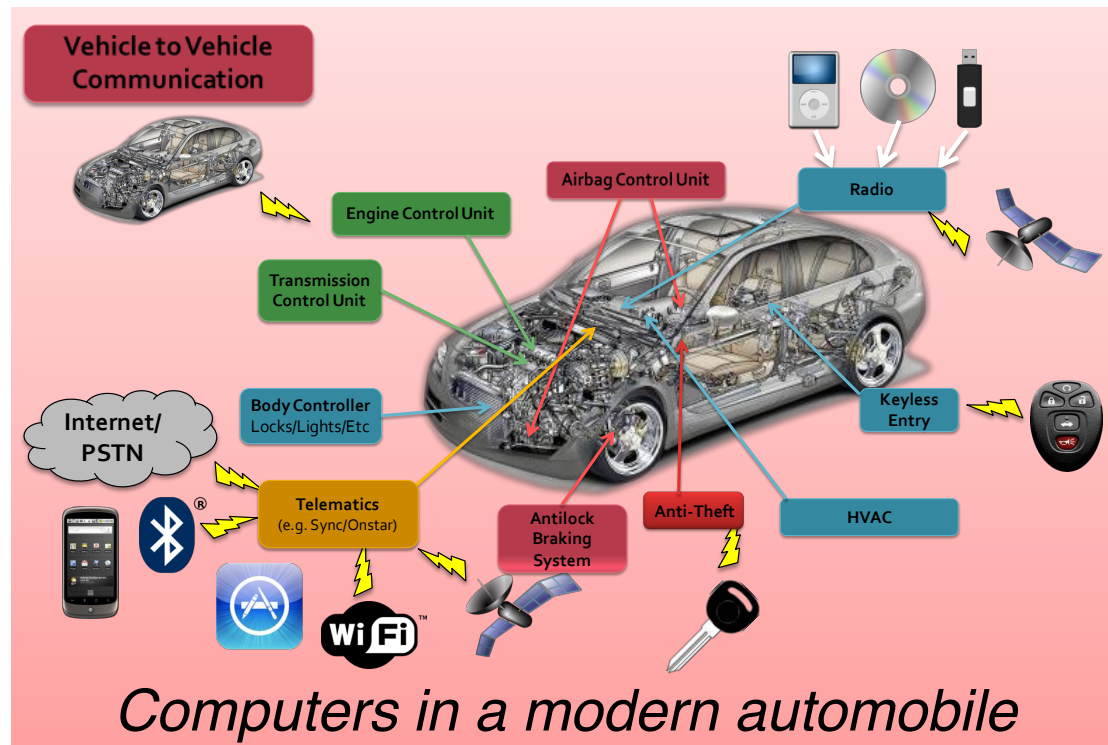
Vehicle to Vehicle Communication

Airbag Control Unit

Radio

Engine Control Unit

Transmission Control Unit

Body Controller
Locks/Lights/Etc

Keyless Entry

Internet/ PSTN

Telematics
(e.g. Sync/Onstar)

®

Antilock Braking System

Anti-Theft

HVAC

Wi Fi ™

Computers in a modern automobile